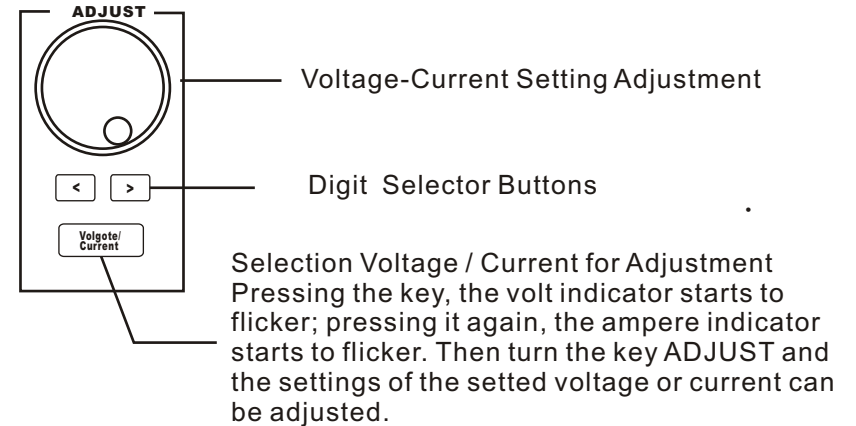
ADJUST

Voltage-Current Setting Adjustment

< >

Digit Selector Buttons

Volgote/ Current

Selection Voltage / Current for Adjustment Pressing the key, the volt indicator starts to flicker; pressing it again, the ampere indicator starts to flicker. Then turn the key ADJUST and the settings of the setted voltage or current can be adjusted.